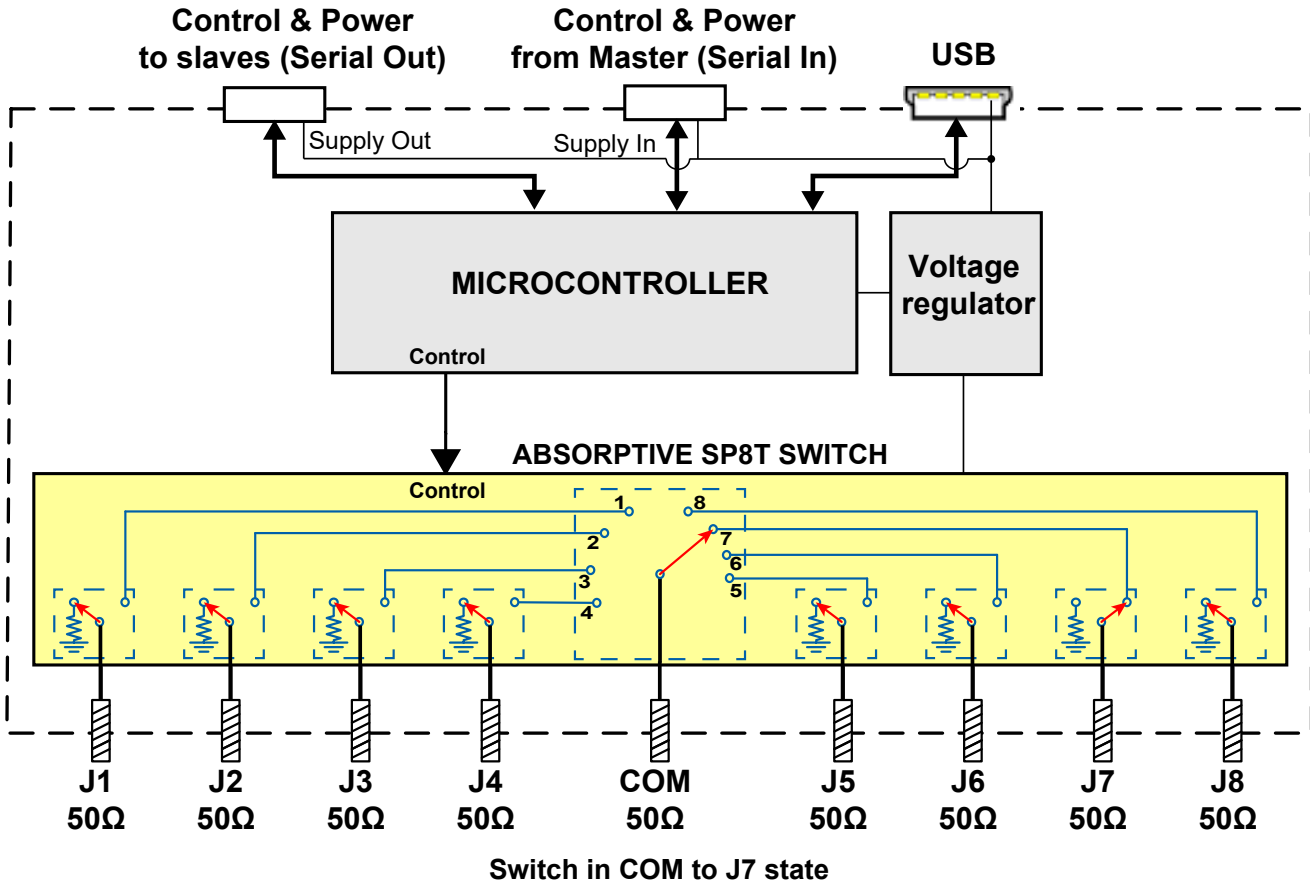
Control & Power to slaves (Serial Out)

Control & Power from Master (Serial In)

USB

Supply Out

Supply In

MICROCONTROLLER

Control

Voltage regulator

ABSORPTIVE SP8T SWITCH

Control

1

8

2

7

6

3

5

4

J1
50Ω

J2
50Ω

J3
50Ω

J4
50Ω

COM
50Ω

J5
50Ω

J6
50Ω

J7
50Ω

J8
50Ω

Switch in COM to J7 state